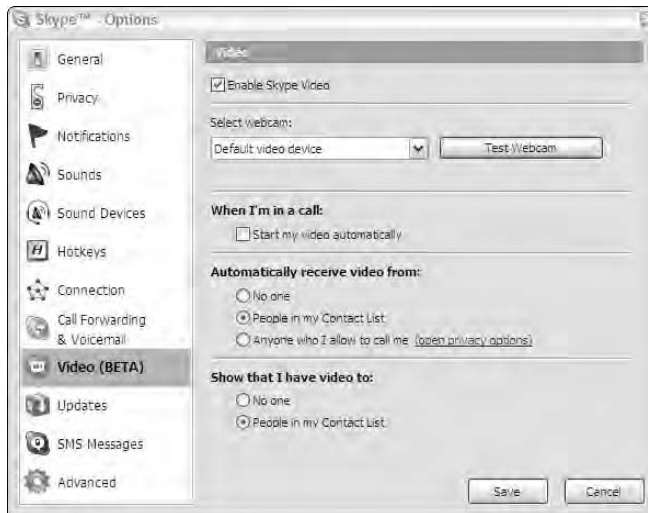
Skype™ - Options

General
Privacy
Notifications
Sounds
Sound Devices
Hotkeys
Connection
Call Forwarding & Voicemail
Video (BETA)
Updates
SMS Messages
Advanced

Video

Enable Skype Video

Select webcam:
Default video device
Test Webcam

When I'm in a call:
Start my video automatically

Automatically receive video from:
No one
People in my Contact List
Anyone who I allow to call me (open privacy options)

Show that I have video to:
No one
People in my Contact List

Save
Cancel